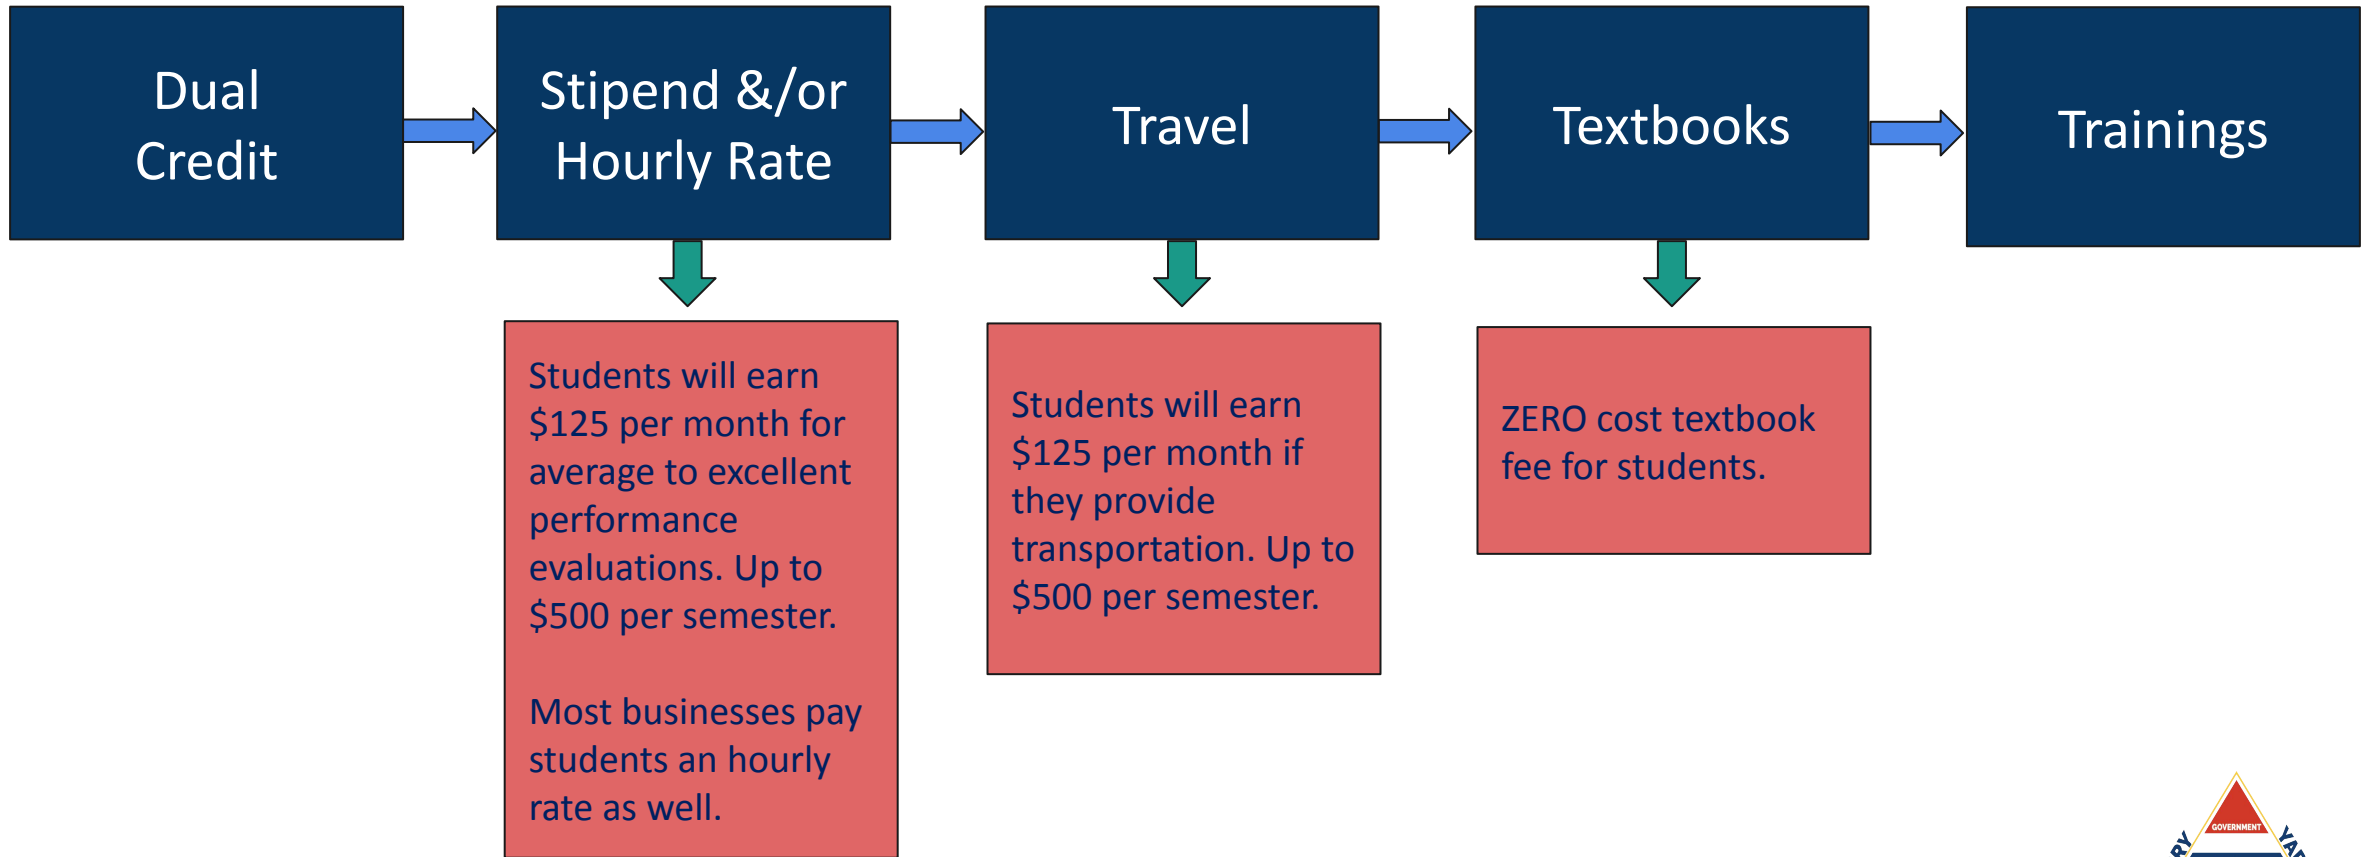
Dual Credit

Stipend &/or Hourly Rate

Travel

Textbooks

Trainings

Students will earn $125 per month for average to excellent performance evaluations. Up to $500 per semester.

Most businesses pay students an hourly rate as well.

Students will earn $125 per month if they provide transportation. Up to $500 per semester.

ZERO cost textbook fee for students.

GOVERNMENT
RY
YA